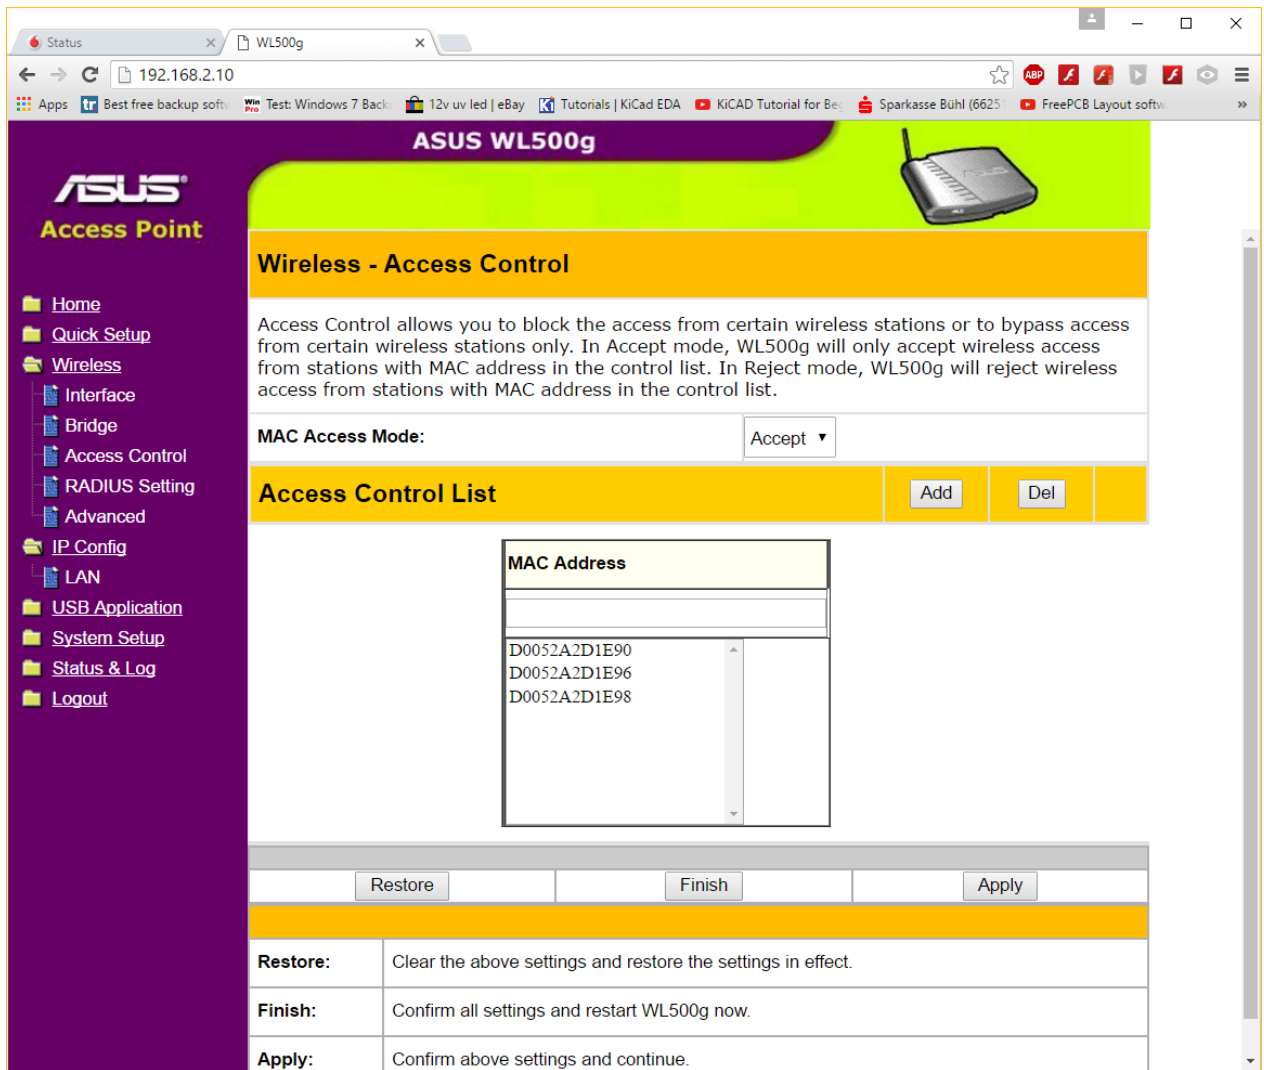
Status
WL500g
192.168.2.10
Apps Best free backup soft Test: Windows 7 Back 12v uv led | eBay Tutorials | KiCad EDA KiCAD Tutorial for Be Sparkasse Bühl (6625 FreePCB Layout softw »

ASUS WL500g

ASUS
Access Point

Home
Quick Setup
Wireless
Interface
Bridge
Access Control
RADIUS Setting
Advanced
IP Config
LAN
USB Application
System Setup
Status & Log
Logout

Wireless - Access Control

Access Control allows you to block the access from certain wireless stations or to bypass access from certain wireless stations only. In Accept mode, WL500g will only accept wireless access from stations with MAC address in the control list. In Reject mode, WL500g will reject wireless access from stations with MAC address in the control list.

MAC Access Mode: Accept

Access Control List Add Del

MAC Address

D0052A2D1E90
D0052A2D1E96
D0052A2D1E98

Restore Finish Apply

| Restore: | Clear the above settings and restore the settings in effect. |
|---|---|
| Finish: | Confirm all settings and restart WL500g now. |
| Apply: | Confirm above settings and continue. |